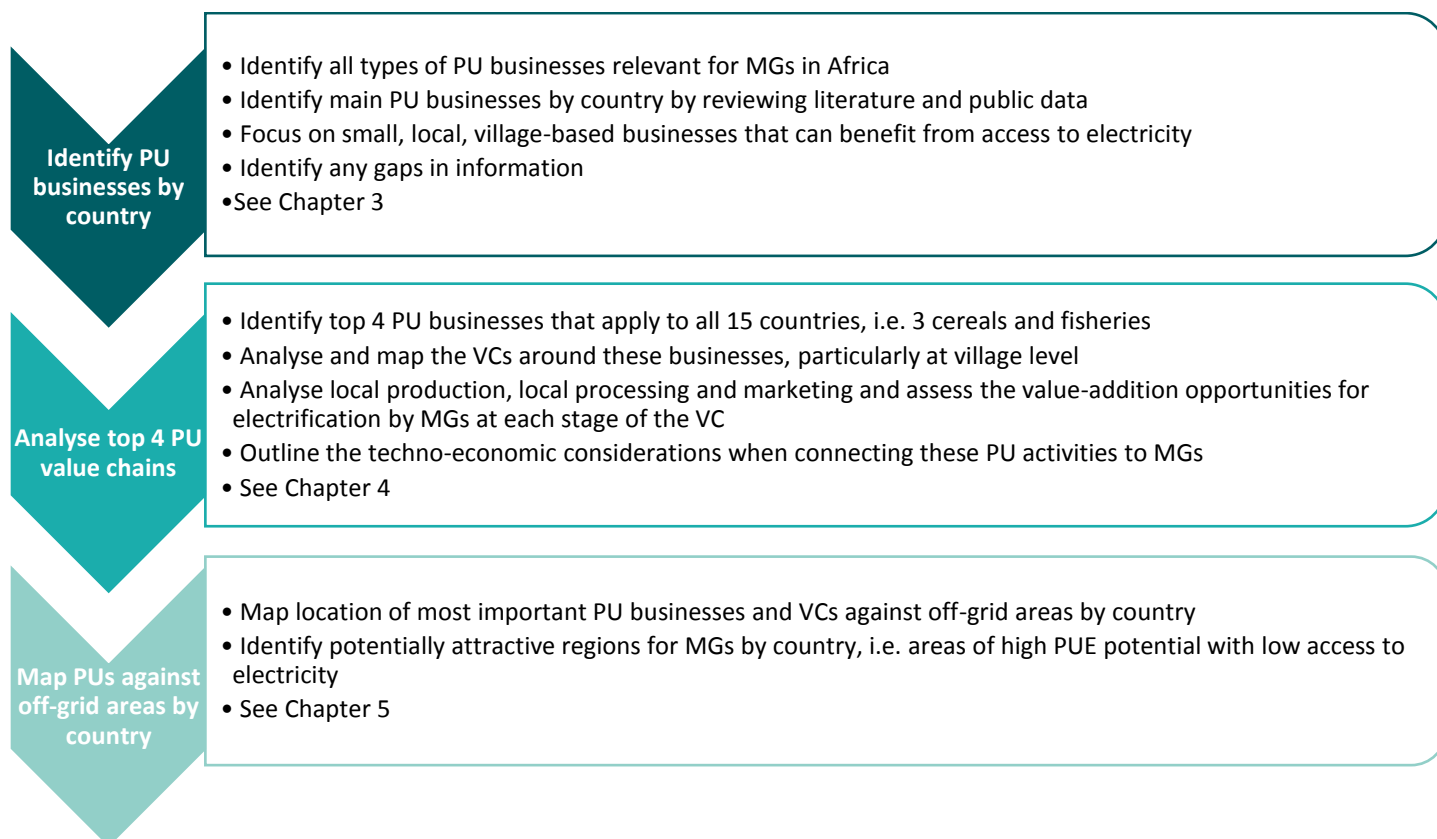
Identify PU businesses by country

• Identify all types of PU businesses relevant for MGs in Africa
• Identify main PU businesses by country by reviewing literature and public data
• Focus on small, local, village-based businesses that can benefit from access to electricity
• Identify any gaps in information
•See Chapter 3

Analyse top 4 PU value chains

• Identify top 4 PU businesses that apply to all 15 countries, i.e. 3 cereals and fisheries
• Analyse and map the VCs around these businesses, particularly at village level
• Analyse local production, local processing and marketing and assess the value-addition opportunities for electrification by MGs at each stage of the VC
• Outline the techno-economic considerations when connecting these PU activities to MGs
• See Chapter 4

Map PUs against off-grid areas by country

• Map location of most important PU businesses and VCs against off-grid areas by country
• Identify potentially attractive regions for MGs by country, i.e. areas of high PUE potential with low access to electricity
• See Chapter 5